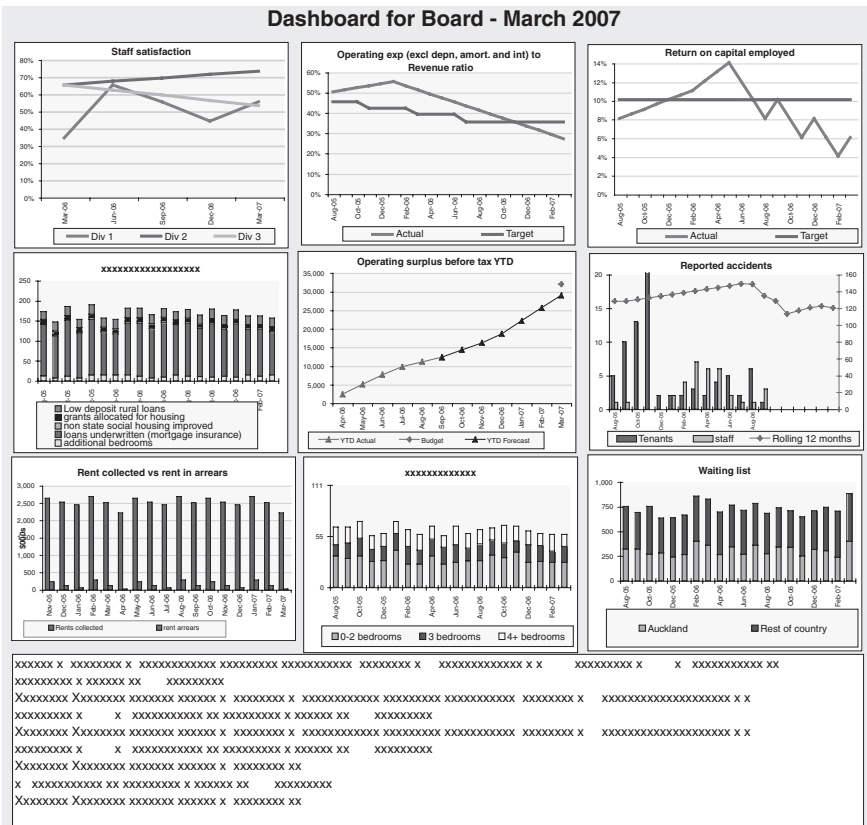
Dashboard for Board - March 2007

Staff satisfaction

80%
70%
60%
50%
40%
30%
20%
10%
0%

Mar-06
Jun-06
Sep-06
Dec-06
Mar-07

Div 1
Div 2
Div 3

Operating exp (excl depn, amort. and int) to Revenue ratio

60%
50%
40%
30%
20%
10%
0%

Aug-05
Oct-05
Dec-05
Feb-06
Apr-06
Jun-06
Aug-06
Oct-06
Dec-06
Feb-07

Actual
Target

Return on capital employed

14%
12%
10%
8%
6%
4%
2%
0%

Aug-05
Oct-05
Dec-05
Feb-06
Apr-06
Jun-06
Aug-06
Oct-06
Dec-06
Feb-07

Actual
Target

xxxxxxxxxxxxxxxxxx

250
200
150
100
50
0

Feb-07

Low deposit rural loans
grants allocated for housing
non state social housing improved
loans underwritten (mortgage insurance)
additional bedrooms

Operating surplus before tax YTD

35,000
30,000
25,000
20,000
15,000
10,000
5,000
0

Apr-06
May-06
Jun-06
Jul-06
Aug-06
Sep-06
Oct-06
Nov-06
Dec-06
Jan-07
Feb-07
Mar-07

YTD Actual
Budget
YTD Forecast

Reported accidents

20
15
10
5
0

160
140
120
100
80
60
40
20
0

Aug-05
Oct-05
Dec-05

Tenants
staff
Rolling 12 months

Rent collected vs rent in arrears

3,000
2,500
2,000
1,500
1,000
500
0

$000s

Nov-05
Dec-05
Jan-06
Feb-06
Mar-06
Apr-06
May-06
Jun-06
Jul-06
Aug-06
Sep-06
Oct-06
Nov-06
Dec-06
Jan-07
Feb-07
Mar-07

Rents collected
rent arrears

xxxxxxxxxxxxx

111
55
0

Aug-05
Oct-05
Dec-05
Feb-06
Apr-06
Jun-06
Aug-06
Oct-06
Dec-06
Feb-07

0-2 bedrooms
3 bedrooms
4+ bedrooms

Waiting list

1,000
750
500
250
0

Aug-05
Oct-05
Dec-05
Feb-06
Apr-06
Jun-06
Aug-06
Oct-06
Dec-06
Feb-07

Auckland
Rest of country

xxxxxx x xxxxxxxx x xxxxxxxxxxxx xxxxxxxxx xxxxxxxxxxx xxxxxxxx x xxxxxxxxxxxxx x x xxxxxxxxx x x xxxxxxxxxxx xx xxxxxxxxx x xxxxxx xx xxxxxxxxx

Xxxxxxxx Xxxxxxxx xxxxxxx xxxxxx x xxxxxxxx x xxxxxxxxxxxx xxxxxxxxx xxxxxxxxxxx xxxxxxxx x xxxxxxxxxxxxxxxxxxxx x x xxxxxxxxx x x xxxxxxxxxxx xx xxxxxxxxx x xxxxxx xx xxxxxxxxx

Xxxxxxxx Xxxxxxxx xxxxxxx xxxxxx x xxxxxxxx x xxxxxxxxxxxx xxxxxxxxx xxxxxxxxxxx xxxxxxxx x xxxxxxxxxxxxxxxxxxxx x x xxxxxxxxx x x xxxxxxxxxxx xx xxxxxxxxx x xxxxxx xx xxxxxxxxx

Xxxxxxxx Xxxxxxxx xxxxxxx xxxxxx x xxxxxxxx xx
x xxxxxxxxxxx xx xxxxxxxxx x xxxxxx xx xxxxxxxxx
Xxxxxxxx Xxxxxxxx xxxxxxx xxxxxx x xxxxxxxx xx